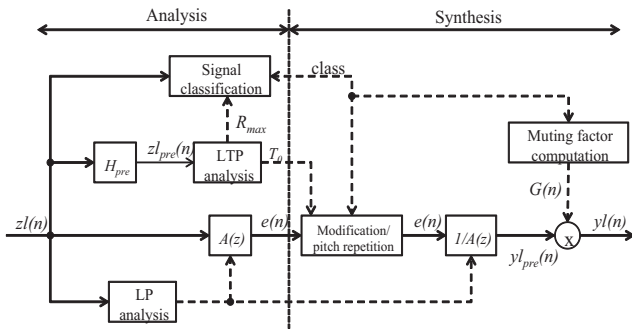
Analysis

Synthesis

Signal classification

class

$R_{max}$

Muting factor computation

$H_{pre}$

$zl_{pre}(n)$

LTP analysis

$T_0$

$G(n)$

$zl(n)$

$A(z)$

$e(n)$

Modification/ pitch repetition

$e(n)$

$1/A(z)$

x

$yl(n)$

$yl_{pre}(n)$

LP analysis